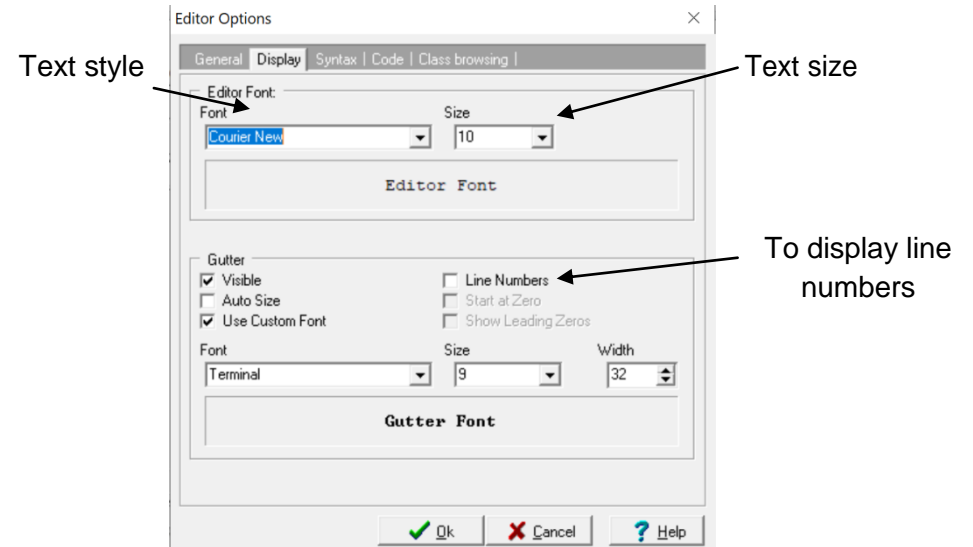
Editor Options

General | Display | Syntax | Code | Class browsing |

Text style

Text size

Editor Font:
Font
Courier New

Size
10

Editor Font

Gutter
Visible
Auto Size
Use Custom Font

Line Numbers
Start at Zero
Show Leading Zeros

To display line numbers

Font
Terminal

Size
9

Width
32

Gutter Font

Ok
Cancel
Help